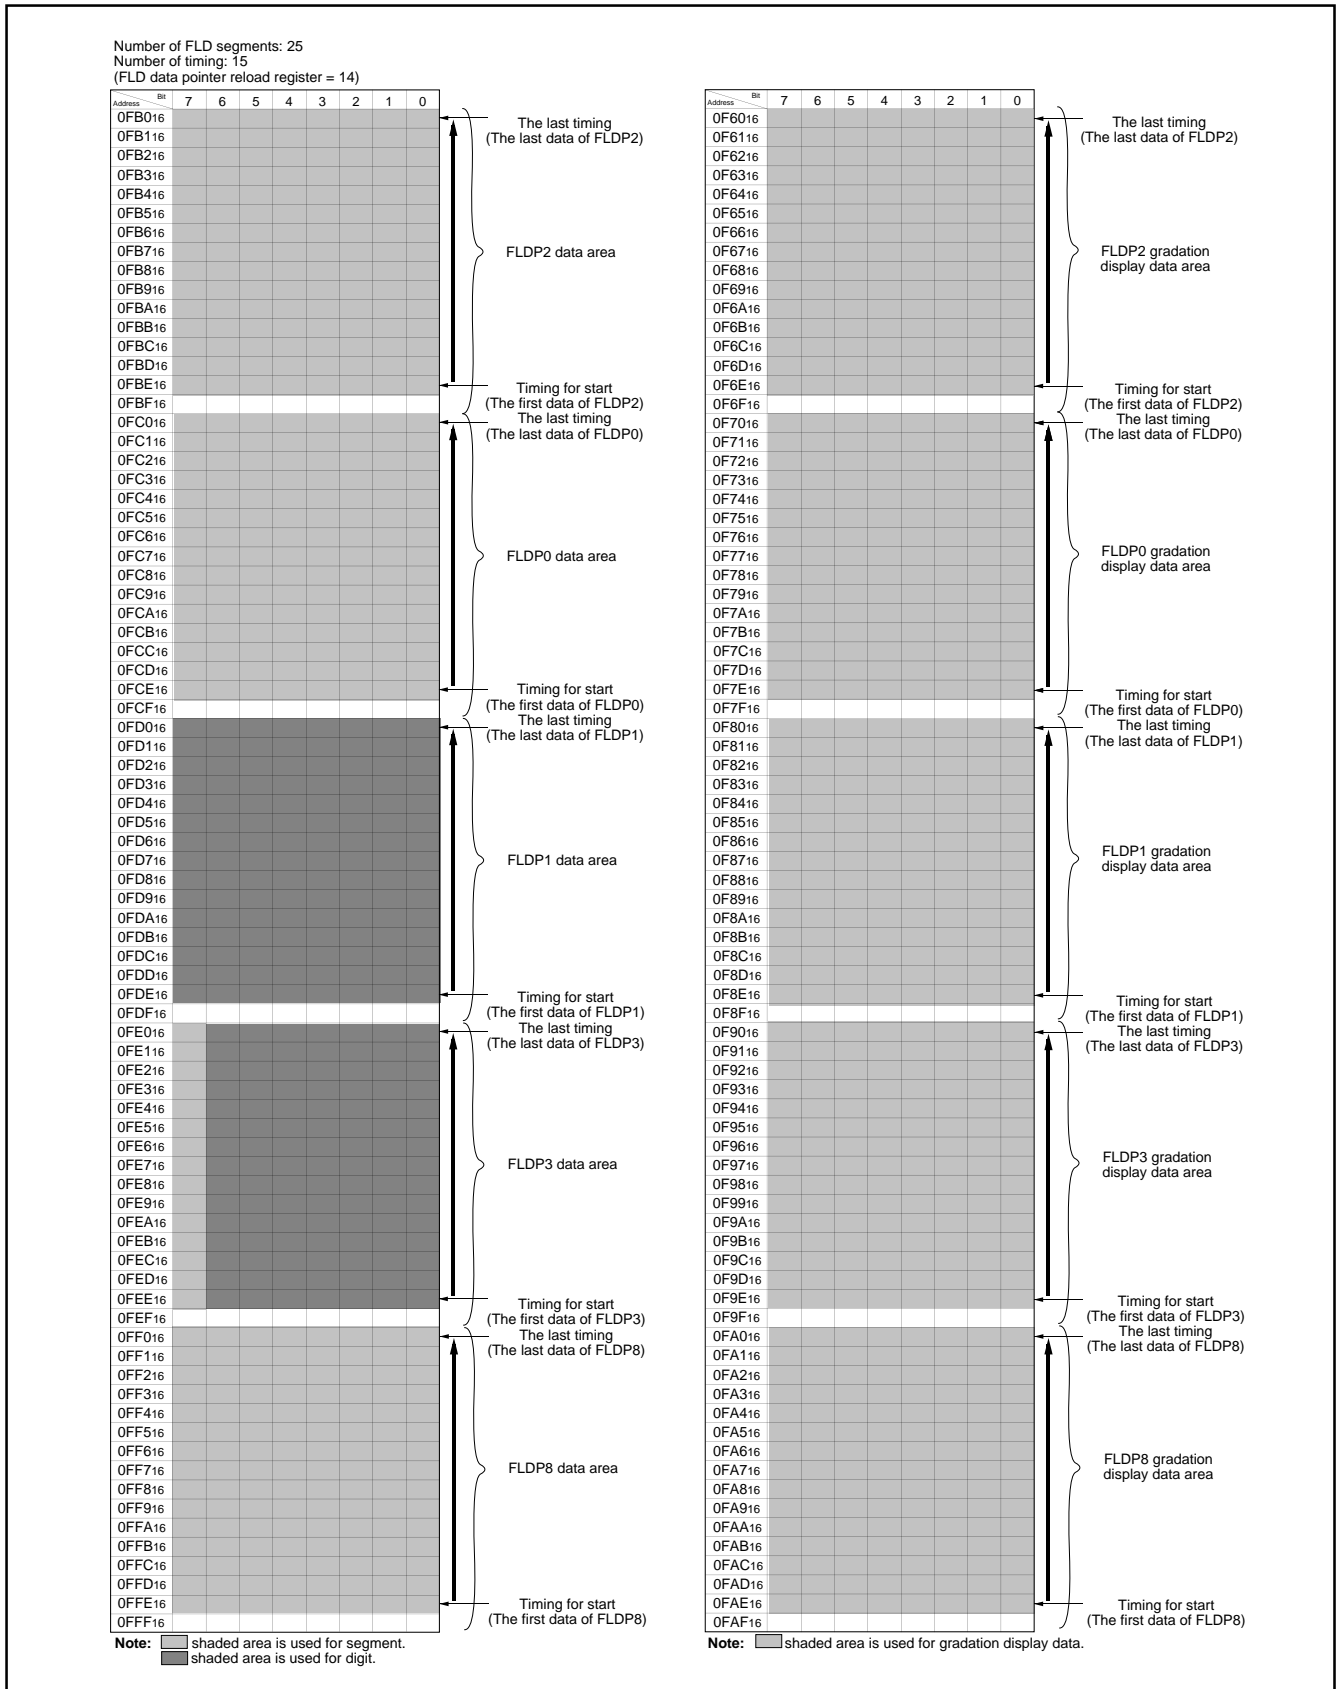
Number of FLD segments: 25
Number of timing: 15
(FLD data pointer reload register = 14)

| Bit / Address | 7 | 6 | 5 | 4 | 3 | 2 | 1 | 0 |
|---|---|---|---|---|---|---|---|---|
| $0FB0_{16}$ | | | | | | | | |
| $0FB1_{16}$ | | | | | | | | |
| $0FB2_{16}$ | | | | | | | | |
| $0FB3_{16}$ | | | | | | | | |
| $0FB4_{16}$ | | | | | | | | |
| $0FB5_{16}$ | | | | | | | | |
| $0FB6_{16}$ | | | | | | | | |
| $0FB7_{16}$ | | | | | | | | |
| $0FB8_{16}$ | | | | | | | | |
| $0FB9_{16}$ | | | | | | | | |
| $0FBA_{16}$ | | | | | | | | |
| $0FBB_{16}$ | | | | | | | | |
| $0FBC_{16}$ | | | | | | | | |
| $0FBD_{16}$ | | | | | | | | |
| $0FBE_{16}$ | | | | | | | | |
| $0FBF_{16}$ | | | | | | | | |
| $0FC0_{16}$ | | | | | | | | |
| $0FC1_{16}$ | | | | | | | | |
| $0FC2_{16}$ | | | | | | | | |
| $0FC3_{16}$ | | | | | | | | |
| $0FC4_{16}$ | | | | | | | | |
| $0FC5_{16}$ | | | | | | | | |
| $0FC6_{16}$ | | | | | | | | |
| $0FC7_{16}$ | | | | | | | | |
| $0FC8_{16}$ | | | | | | | | |
| $0FC9_{16}$ | | | | | | | | |
| $0FCA_{16}$ | | | | | | | | |
| $0FCB_{16}$ | | | | | | | | |
| $0FCC_{16}$ | | | | | | | | |
| $0FCD_{16}$ | | | | | | | | |
| $0FCE_{16}$ | | | | | | | | |
| $0FCF_{16}$ | | | | | | | | |
| $0FD0_{16}$ | | | | | | | | |
| $0FD1_{16}$ | | | | | | | | |
| $0FD2_{16}$ | | | | | | | | |
| $0FD3_{16}$ | | | | | | | | |
| $0FD4_{16}$ | | | | | | | | |
| $0FD5_{16}$ | | | | | | | | |
| $0FD6_{16}$ | | | | | | | | |
| $0FD7_{16}$ | | | | | | | | |
| $0FD8_{16}$ | | | | | | | | |
| $0FD9_{16}$ | | | | | | | | |
| $0FDA_{16}$ | | | | | | | | |
| $0FDB_{16}$ | | | | | | | | |
| $0FDC_{16}$ | | | | | | | | |
| $0FDD_{16}$ | | | | | | | | |
| $0FDE_{16}$ | | | | | | | | |
| $0FDF_{16}$ | | | | | | | | |
| $0FE0_{16}$ | | | | | | | | |
| $0FE1_{16}$ | | | | | | | | |
| $0FE2_{16}$ | | | | | | | | |
| $0FE3_{16}$ | | | | | | | | |
| $0FE4_{16}$ | | | | | | | | |
| $0FE5_{16}$ | | | | | | | | |
| $0FE6_{16}$ | | | | | | | | |
| $0FE7_{16}$ | | | | | | | | |
| $0FE8_{16}$ | | | | | | | | |
| $0FE9_{16}$ | | | | | | | | |
| $0FEA_{16}$ | | | | | | | | |
| $0FEB_{16}$ | | | | | | | | |
| $0FEC_{16}$ | | | | | | | | |
| $0FED_{16}$ | | | | | | | | |
| $0FEE_{16}$ | | | | | | | | |
| $0FEF_{16}$ | | | | | | | | |
| $0FF0_{16}$ | | | | | | | | |
| $0FF1_{16}$ | | | | | | | | |
| $0FF2_{16}$ | | | | | | | | |
| $0FF3_{16}$ | | | | | | | | |
| $0FF4_{16}$ | | | | | | | | |
| $0FF5_{16}$ | | | | | | | | |
| $0FF6_{16}$ | | | | | | | | |
| $0FF7_{16}$ | | | | | | | | |
| $0FF8_{16}$ | | | | | | | | |
| $0FF9_{16}$ | | | | | | | | |
| $0FFA_{16}$ | | | | | | | | |
| $0FFB_{16}$ | | | | | | | | |
| $0FFC_{16}$ | | | | | | | | |
| $0FFD_{16}$ | | | | | | | | |
| $0FFE_{16}$ | | | | | | | | |
| $0FFF_{16}$ | | | | | | | | |

The last timing
(The last data of FLDP2)
FLDP2 data area
Timing for start
(The first data of FLDP2)
The last timing
(The last data of FLDP0)
FLDP0 data area
Timing for start
(The first data of FLDP0)
The last timing
(The last data of FLDP1)
FLDP1 data area
Timing for start
(The first data of FLDP1)
The last timing
(The last data of FLDP3)
FLDP3 data area
Timing for start
(The first data of FLDP3)
The last timing
(The last data of FLDP8)
FLDP8 data area
Timing for start
(The first data of FLDP8)

Note: shaded area is used for segment.
shaded area is used for digit.

| Bit / Address | 7 | 6 | 5 | 4 | 3 | 2 | 1 | 0 |
|---|---|---|---|---|---|---|---|---|
| $0F60_{16}$ | | | | | | | | |
| $0F61_{16}$ | | | | | | | | |
| $0F62_{16}$ | | | | | | | | |
| $0F63_{16}$ | | | | | | | | |
| $0F64_{16}$ | | | | | | | | |
| $0F65_{16}$ | | | | | | | | |
| $0F66_{16}$ | | | | | | | | |
| $0F67_{16}$ | | | | | | | | |
| $0F68_{16}$ | | | | | | | | |
| $0F69_{16}$ | | | | | | | | |
| $0F6A_{16}$ | | | | | | | | |
| $0F6B_{16}$ | | | | | | | | |
| $0F6C_{16}$ | | | | | | | | |
| $0F6D_{16}$ | | | | | | | | |
| $0F6E_{16}$ | | | | | | | | |
| $0F6F_{16}$ | | | | | | | | |
| $0F70_{16}$ | | | | | | | | |
| $0F71_{16}$ | | | | | | | | |
| $0F72_{16}$ | | | | | | | | |
| $0F73_{16}$ | | | | | | | | |
| $0F74_{16}$ | | | | | | | | |
| $0F75_{16}$ | | | | | | | | |
| $0F76_{16}$ | | | | | | | | |
| $0F77_{16}$ | | | | | | | | |
| $0F78_{16}$ | | | | | | | | |
| $0F79_{16}$ | | | | | | | | |
| $0F7A_{16}$ | | | | | | | | |
| $0F7B_{16}$ | | | | | | | | |
| $0F7C_{16}$ | | | | | | | | |
| $0F7D_{16}$ | | | | | | | | |
| $0F7E_{16}$ | | | | | | | | |
| $0F7F_{16}$ | | | | | | | | |
| $0F80_{16}$ | | | | | | | | |
| $0F81_{16}$ | | | | | | | | |
| $0F82_{16}$ | | | | | | | | |
| $0F83_{16}$ | | | | | | | | |
| $0F84_{16}$ | | | | | | | | |
| $0F85_{16}$ | | | | | | | | |
| $0F86_{16}$ | | | | | | | | |
| $0F87_{16}$ | | | | | | | | |
| $0F88_{16}$ | | | | | | | | |
| $0F89_{16}$ | | | | | | | | |
| $0F8A_{16}$ | | | | | | | | |
| $0F8B_{16}$ | | | | | | | | |
| $0F8C_{16}$ | | | | | | | | |
| $0F8D_{16}$ | | | | | | | | |
| $0F8E_{16}$ | | | | | | | | |
| $0F8F_{16}$ | | | | | | | | |
| $0F90_{16}$ | | | | | | | | |
| $0F91_{16}$ | | | | | | | | |
| $0F92_{16}$ | | | | | | | | |
| $0F93_{16}$ | | | | | | | | |
| $0F94_{16}$ | | | | | | | | |
| $0F95_{16}$ | | | | | | | | |
| $0F96_{16}$ | | | | | | | | |
| $0F97_{16}$ | | | | | | | | |
| $0F98_{16}$ | | | | | | | | |
| $0F99_{16}$ | | | | | | | | |
| $0F9A_{16}$ | | | | | | | | |
| $0F9B_{16}$ | | | | | | | | |
| $0F9C_{16}$ | | | | | | | | |
| $0F9D_{16}$ | | | | | | | | |
| $0F9E_{16}$ | | | | | | | | |
| $0F9F_{16}$ | | | | | | | | |
| $0FA0_{16}$ | | | | | | | | |
| $0FA1_{16}$ | | | | | | | | |
| $0FA2_{16}$ | | | | | | | | |
| $0FA3_{16}$ | | | | | | | | |
| $0FA4_{16}$ | | | | | | | | |
| $0FA5_{16}$ | | | | | | | | |
| $0FA6_{16}$ | | | | | | | | |
| $0FA7_{16}$ | | | | | | | | |
| $0FA8_{16}$ | | | | | | | | |
| $0FA9_{16}$ | | | | | | | | |
| $0FAA_{16}$ | | | | | | | | |
| $0FAB_{16}$ | | | | | | | | |
| $0FAC_{16}$ | | | | | | | | |
| $0FAD_{16}$ | | | | | | | | |
| $0FAE_{16}$ | | | | | | | | |
| $0FAF_{16}$ | | | | | | | | |

The last timing
(The last data of FLDP2)
FLDP2 gradation display data area
Timing for start
(The first data of FLDP2)
The last timing
(The last data of FLDP0)
FLDP0 gradation display data area
Timing for start
(The first data of FLDP0)
The last timing
(The last data of FLDP1)
FLDP1 gradation display data area
Timing for start
(The first data of FLDP1)
The last timing
(The last data of FLDP3)
FLDP3 gradation display data area
Timing for start
(The first data of FLDP3)
The last timing
(The last data of FLDP8)
FLDP8 gradation display data area
Timing for start
(The first data of FLDP8)

Note: shaded area is used for gradation display data.